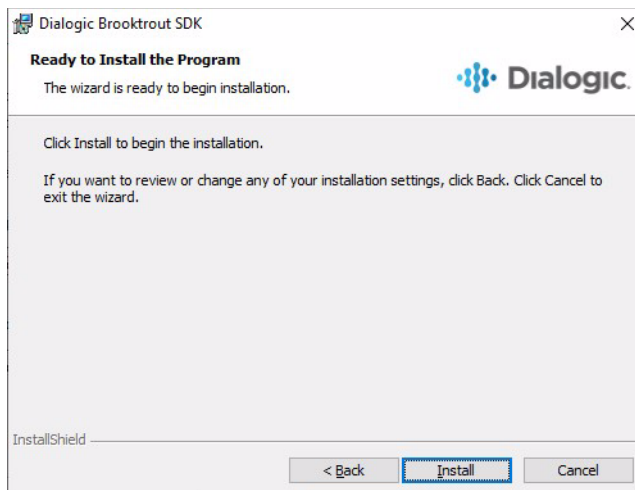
Dialogic Brooktrout SDK

×

Ready to Install the Program

The wizard is ready to begin installation.

Dialogic.

Click Install to begin the installation.

If you want to review or change any of your installation settings, click Back. Click Cancel to exit the wizard.

InstallShield

< Back

Install

Cancel